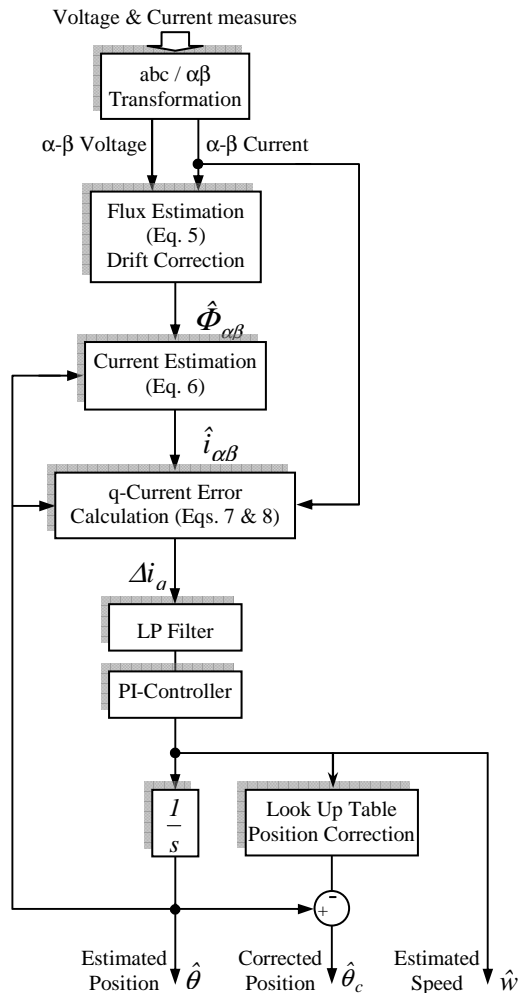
Voltage & Current measures

abc / αβ Transformation

α-β Voltage

α-β Current

Flux Estimation (Eq. 5) Drift Correction

$\hat{\Phi}_{\alpha\beta}$

Current Estimation (Eq. 6)

$\hat{i}_{\alpha\beta}$

q-Current Error Calculation (Eqs. 7 & 8)

$\Delta i_a$

LP Filter

PI-Controller

$\frac{1}{s}$

Look Up Table Position Correction

+

-

Estimated Position $\hat{\theta}$

Corrected Position $\hat{\theta}_c$

Estimated Speed $\hat{w}$